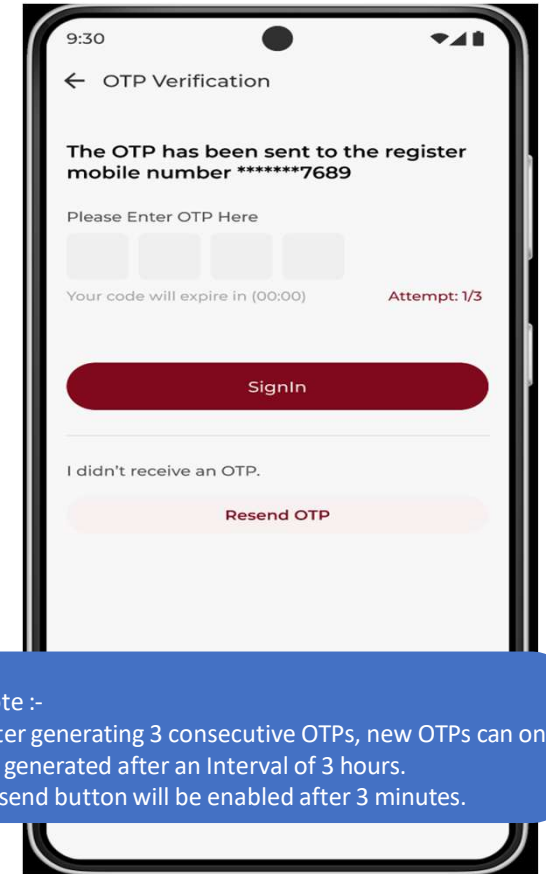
9:30

← OTP Verification

The OTP has been sent to the register mobile number *******7689

Please Enter OTP Here

Your code will expire in (00:00)

Attempt: 1/3

SignIn

I didn't receive an OTP.

Resend OTP

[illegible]te :-
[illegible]ter generating 3 consecutive OTPs, new OTPs can on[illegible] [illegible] generated after an Interval of 3 hours.
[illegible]send button will be enabled after 3 minutes.